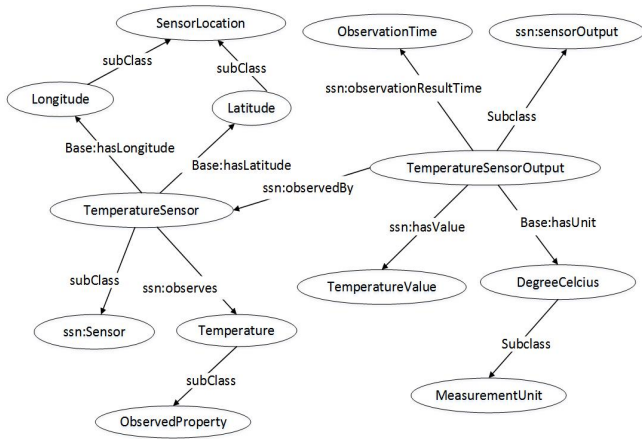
SensorLocation

subClass

subClass

Longitude

Latitude

Base:hasLongitude

Base:hasLatitude

TemperatureSensor

subClass

ssn:observes

ssn:Sensor

Temperature

subClass

ObservedProperty

ObservationTime

ssn:sensorOutput

ssn:observationResultTime

Subclass

TemperatureSensorOutput

ssn:observedBy

ssn:hasValue

Base:hasUnit

TemperatureValue

DegreeCelcius

Subclass

MeasurementUnit